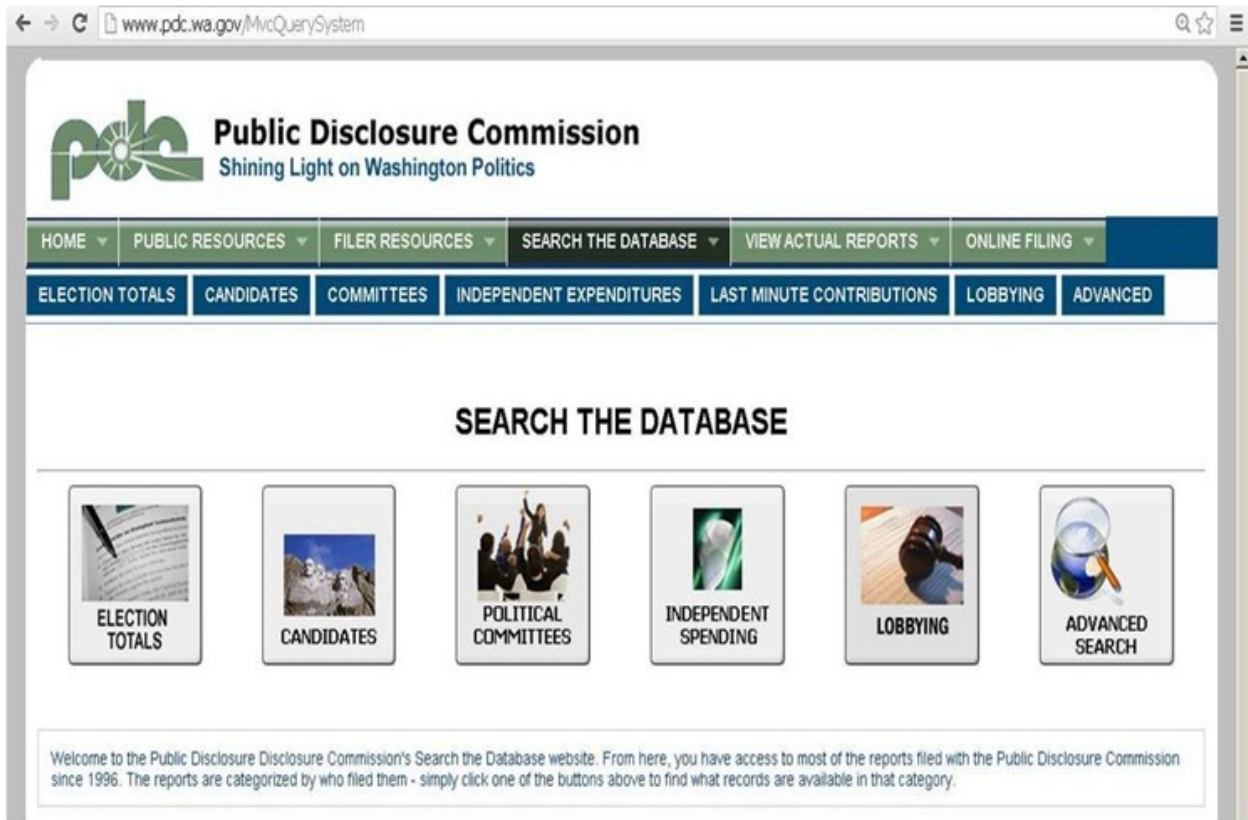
www.pdc.wa.gov/MvcQuerySystem

pdc

Public Disclosure Commission
Shining Light on Washington Politics

HOME PUBLIC RESOURCES FILER RESOURCES SEARCH THE DATABASE VIEW ACTUAL REPORTS ONLINE FILING

ELECTION TOTALS CANDIDATES COMMITTEES INDEPENDENT EXPENDITURES LAST MINUTE CONTRIBUTIONS LOBBYING ADVANCED

SEARCH THE DATABASE

ELECTION TOTALS

CANDIDATES

POLITICAL COMMITTEES

INDEPENDENT SPENDING

LOBBYING

ADVANCED SEARCH

Welcome to the Public Disclosure Disclosure Commission's Search the Database website. From here, you have access to most of the reports filed with the Public Disclosure Commission since 1996. The reports are categorized by who filed them - simply click one of the buttons above to find what records are available in that category.